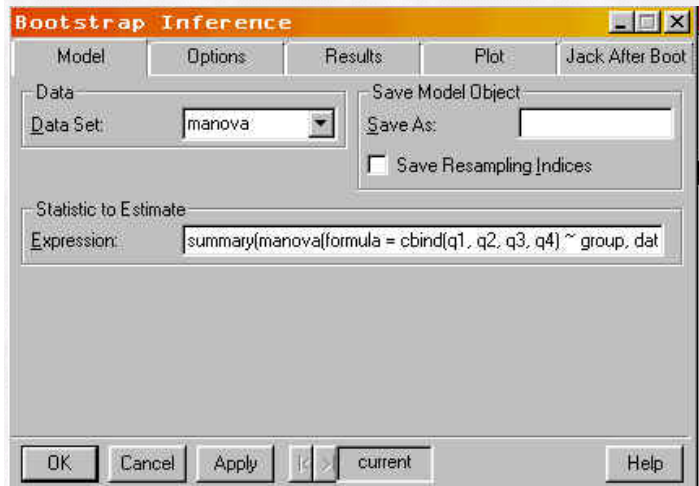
Bootstrap Inference

Model | Options | Results | Plot | Jack After Boot

Data
Data Set: manova

Save Model Object
Save As:
Save Resampling Indices

Statistic to Estimate
Expression: summary(manova(formula = cbind(q1, q2, q3, q4) ~ group, dat

OK | Cancel | Apply | current | Help